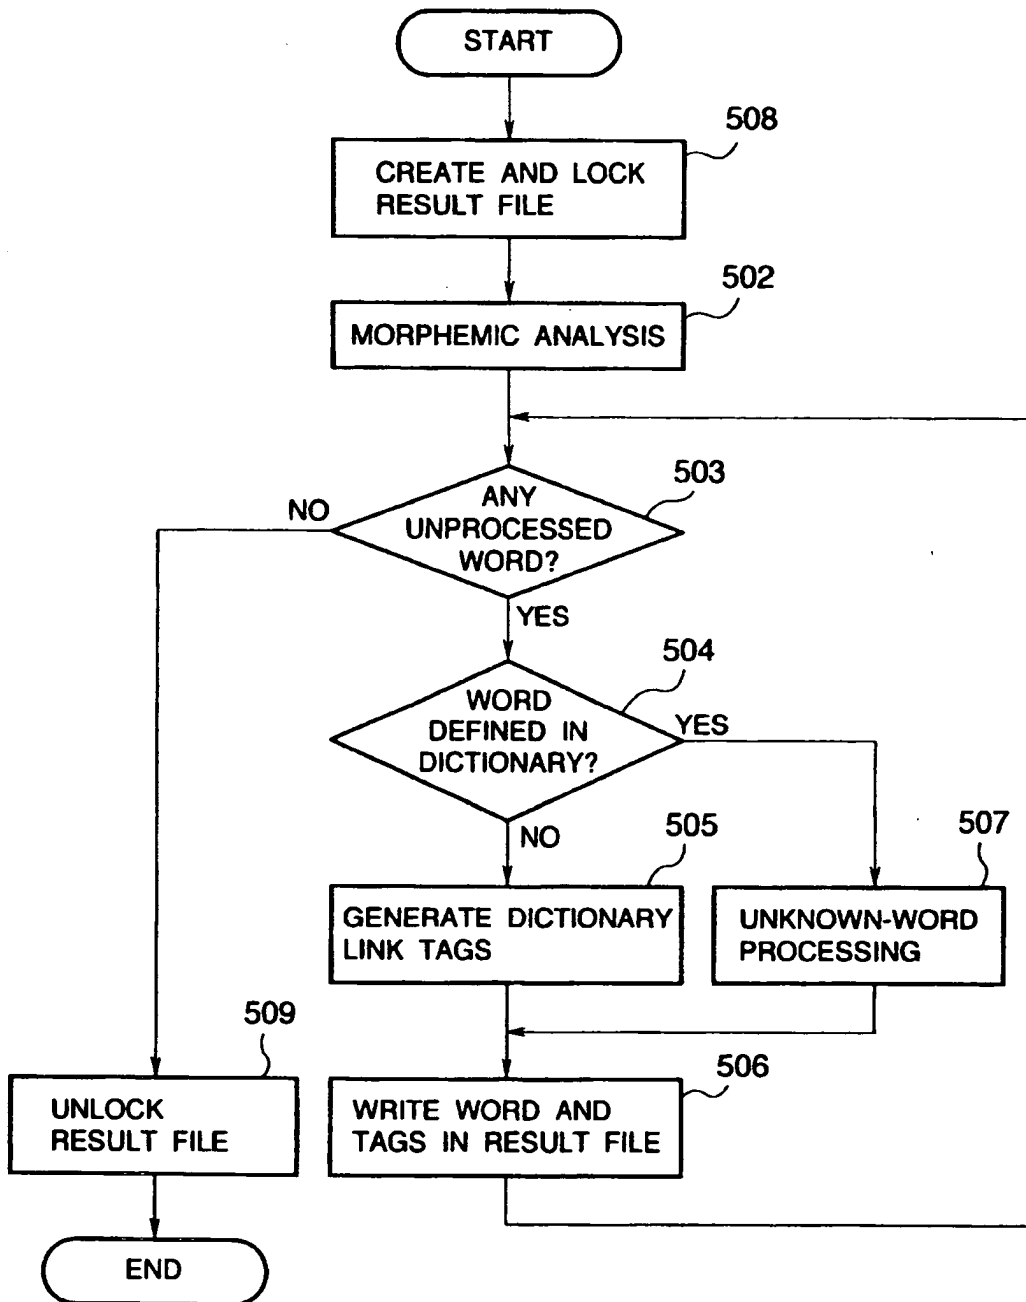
START

508

CREATE AND LOCK RESULT FILE

502

MORPHEMIC ANALYSIS

503

NO

ANY UNPROCESSED WORD?

YES

504

WORD DEFINED IN DICTIONARY?

YES

NO

505

GENERATE DICTIONARY LINK TAGS

507

UNKNOWN-WORD PROCESSING

509

UNLOCK RESULT FILE

506

WRITE WORD AND TAGS IN RESULT FILE

END